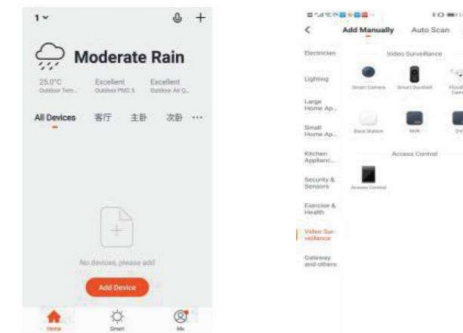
1

Moderate Rain

25.0°C Outdoor Tem...

Excellent Outdoor PM2.5

Excellent Outdoor Air Q...

All Devices 客厅 主卧 次卧 ···

No devices, please add

Add Device

Home

Smart

Me

<

Add Manually

Auto Scan

Electrician

Lighting

Large Home Ap...

Small Home Ap...

Kitchen Applianc...

Security & Sensors

Exercise & Health

Video Surveillance

Gateway and others

Video Surveillance

Smart Camera

Smart Doorbell

Base Station

NVR

Access Control

Access Control